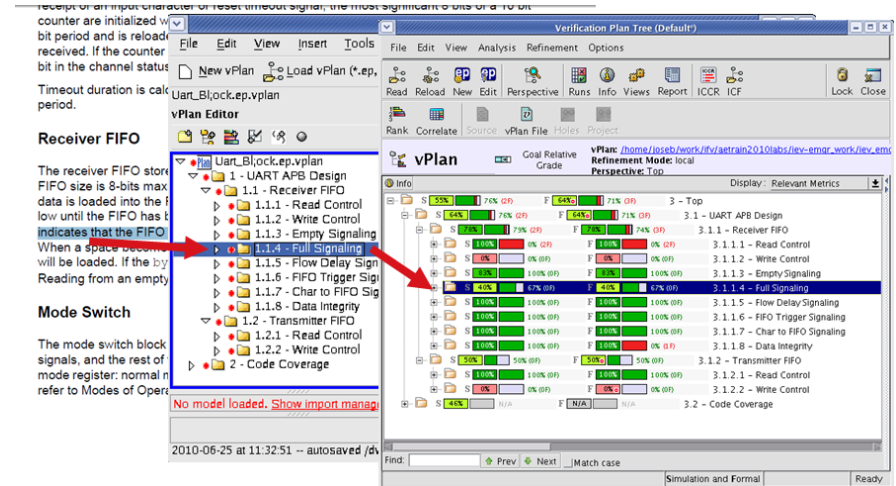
receipt of an input character or reset timeout signal, the most significant 8 bits of a 16 bit counter are initialized w bit period and is reloade received. If the counter bit in the channel status

Timeout duration is calc period.

Receiver FIFO

The receiver FIFO store FIFO size is 8-bits max data is loaded into the f low until the FIFO has b indicates that the FIFO When a space become will be loaded. If the by Reading from an empty

Mode Switch

The mode switch block signals, and the rest of mode register: normal n refer to Modes of Opera

File Edit View Insert Tools

New vPlan Load vPlan (*.ep,

Uart_Bl;ock.ep.vplan

vPlan Editor

Uart_Bl;ock.ep.vplan
1 - UART APB Design
1.1 - Receiver FIFO
1.1.1 - Read Control
1.1.2 - Write Control
1.1.3 - Empty Signaling
1.1.4 - Full Signaling
1.1.5 - Flow Delay Sign
1.1.6 - FIFO Trigger Sign
1.1.7 - Char to FIFO Sig
1.1.8 - Data Integrity
1.2 - Transmitter FIFO
1.2.1 - Read Control
1.2.2 - Write Control
2 - Code Coverage

No model loaded. Show import manag

2010-06-25 at 11:32:51 -- autosaved /d

Verification Plan Tree (Default*)

File Edit View Analysis Refinement Options

Read Reload New Edit Perspective Runs Info Views Report ICCR ICF Lock Close

Rank Correlate Source vPlan File Holes Project

vPlan Goal Relative Grade
vPlan: /home/joseb/work/ifv/aetrain2010labs/iev-emgr_work/iev_em
Refinement Mode: local
Perspective: Top

Info Display: Relevant Metrics

| | | | |
|---|---|---|---|
| S 55% | 76% (2F) | F 64% 71% (3F) | 3 - Top |
| S 64% | 76% (2F) | F 64% 71% (3F) | 3.1 - UART APB Design |
| S 78% | 73% (2F) | F 78% 74% (2F) | 3.1.1 - Receiver FIFO |
| S 100% | 0% (2F) | F 100% 0% (2F) | 3.1.1.1 - Read Control |
| S 100% | 0% (1F) | F 100% 0% (1F) | 3.1.1.2 - Write Control |
| S 83% | 100% (0F) | F 83% 100% (0F) | 3.1.1.3 - Empty Signaling |
| S 40% | 67% (0F) | F 40% 67% (0F) | 3.1.1.4 - Full Signaling |
| S 100% | 100% (0F) | F 100% 100% (0F) | 3.1.1.5 - Flow Delay Signaling |
| S 100% | 100% (0F) | F 100% 100% (0F) | 3.1.1.6 - FIFO Trigger Signaling |
| S 100% | 100% (0F) | F 100% 100% (0F) | 3.1.1.7 - Char to FIFO Signaling |
| S 100% | 0% (1F) | F 100% 0% (1F) | 3.1.1.8 - Data Integrity |
| S 50% | 50% (0F) | F 50% 50% (0F) | 3.1.2 - Transmitter FIFO |
| S 100% | 100% (0F) | F 100% 100% (0F) | 3.1.2.1 - Read Control |
| S 0% | 0% (0F) | F 0% 0% (0F) | 3.1.2.2 - Write Control |
| S 46% | N/A | F N/A N/A | 3.2 - Code Coverage |

Find: Prev Next Match case

Simulation and Formal Ready